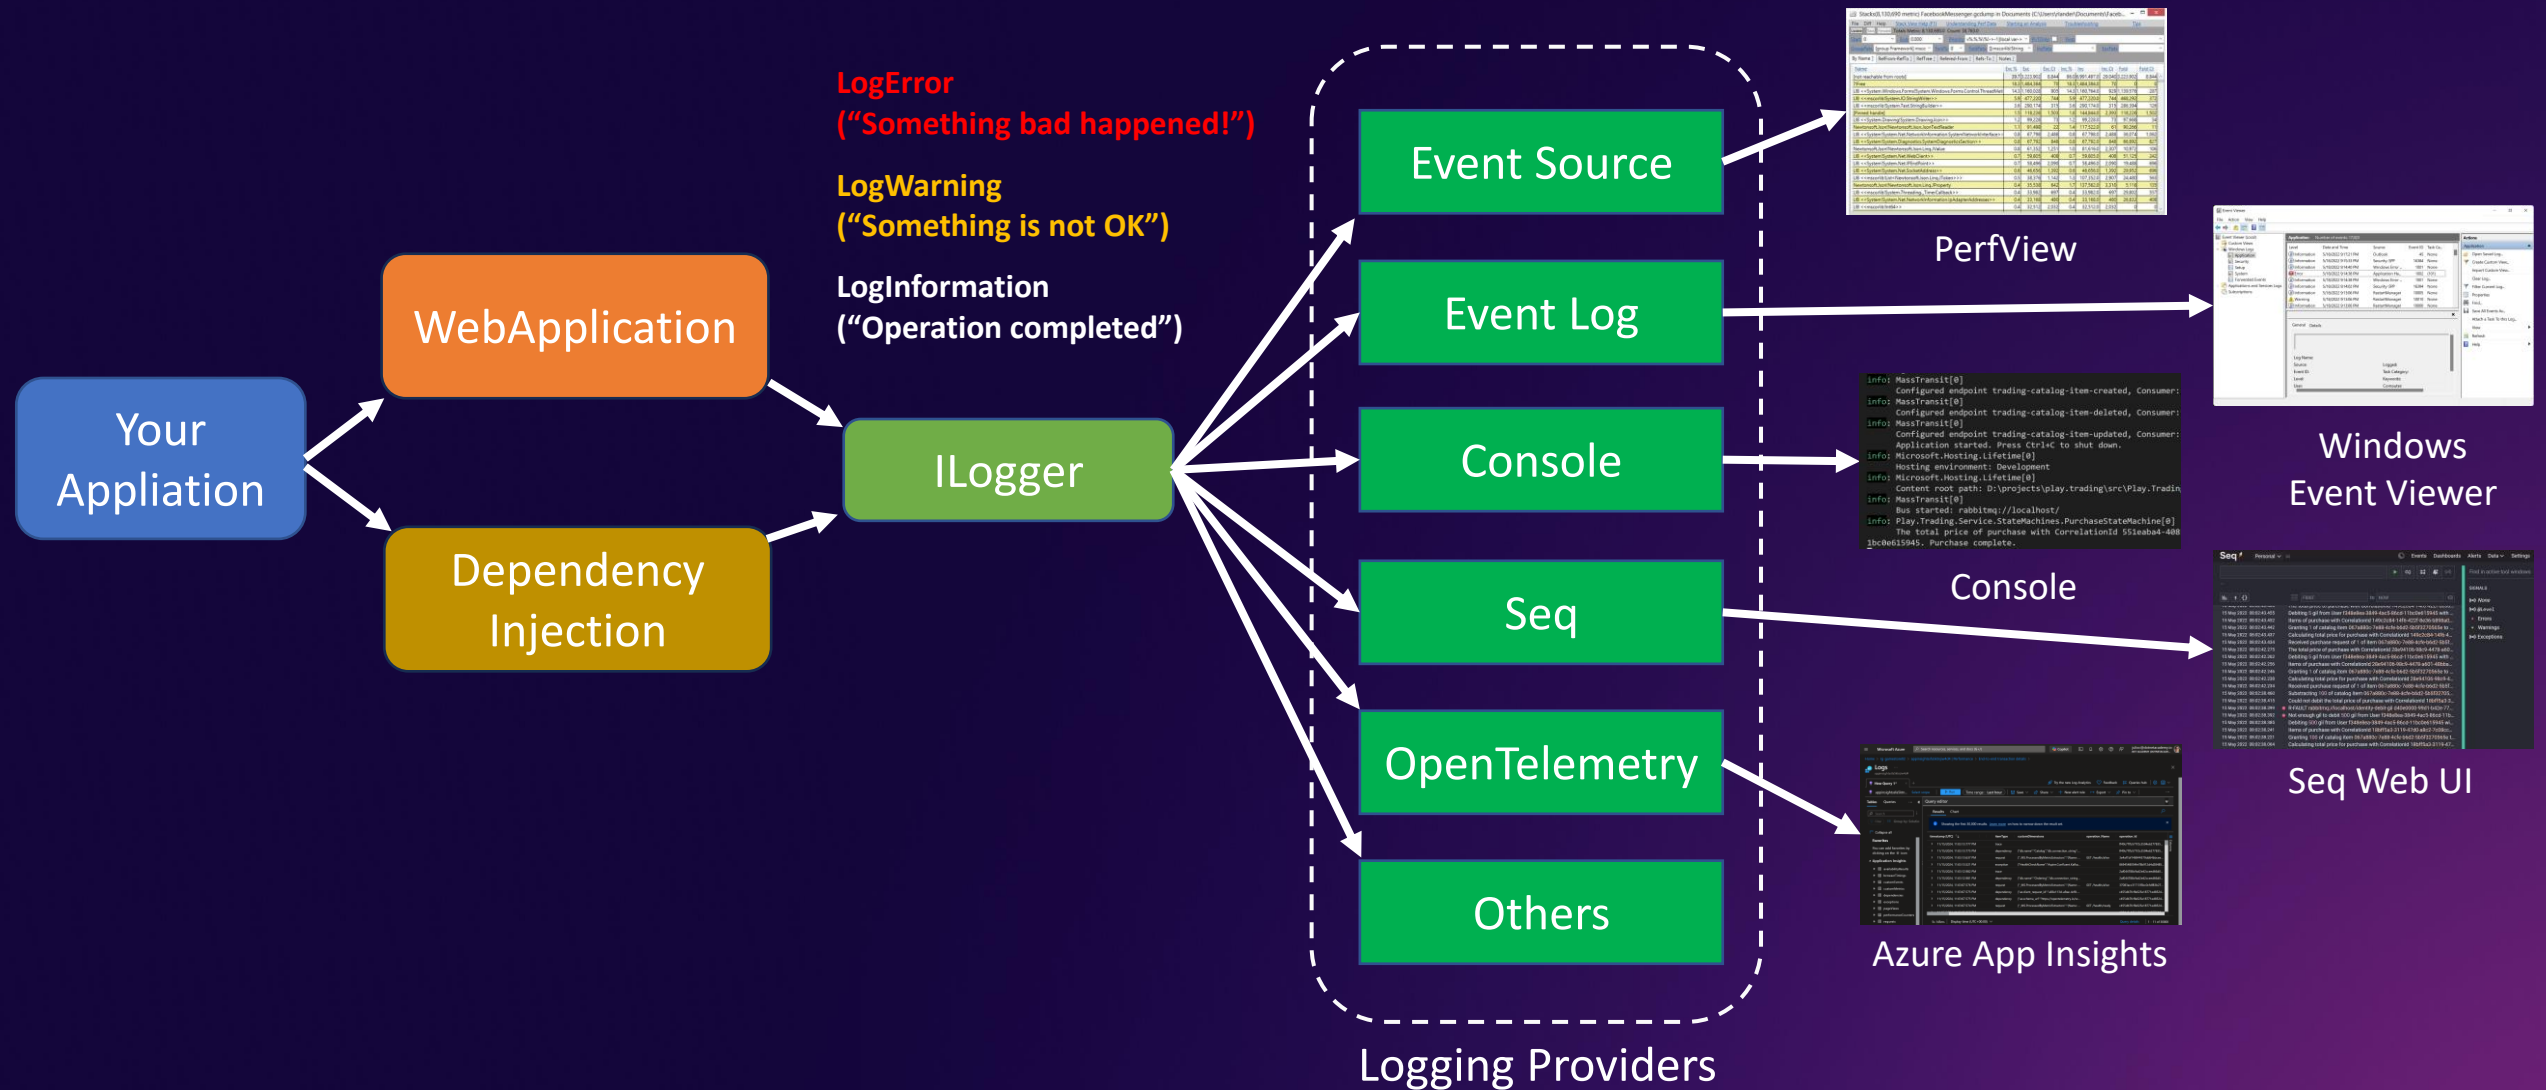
Your Application

WebApplication

Dependency Injection

LogError
(“Something bad happened!”)

LogWarning
(“Something is not OK”)

LogInformation
(“Operation completed”)

ILogger

Event Source

Event Log

Console

Seq

OpenTelemetry

Others

Logging Providers

PerfView

Windows Event Viewer

info: MassTransit[0]
Configured endpoint trading-catalog-item-created, Consumer:
info: MassTransit[0]
Configured endpoint trading-catalog-item-deleted, Consumer:
info: MassTransit[0]
Configured endpoint trading-catalog-item-updated, Consumer:
Application started. Press Ctrl+C to shut down.
info: Microsoft.Hosting.Lifetime[0]
Hosting environment: Development
info: Microsoft.Hosting.Lifetime[0]
Content root path: D:\projects\play.trading\src\Play.Tradin
info: MassTransit[0]
Bus started: rabbitmq://localhost/
info: Play.Trading.Service.StateMachines.PurchaseStateMachine[0]
The total price of purchase with CorrelationId 551eaba4-408
1bc0e615945. Purchase complete.

Console

Seq Web UI

Azure App Insights